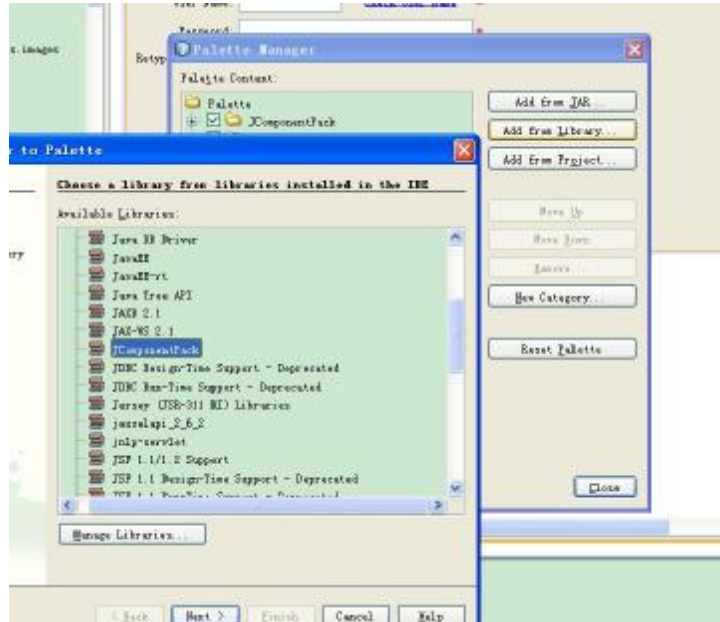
User Name:
Password:
Retyp
s.images
ry

Palette Manager
Palette Content:
Palette
JComponentPack
Add from JAR...
Add from Library...
Add from Project...
Move Up
Move Down
Remove
New Category...
Reset Palette
Close

to Palette
Choose a library from libraries installed in the IDE
Available Libraries:
Java DB Driver
JavaEE
JavaEE-rt
Java Tree API
JAXB 2.1
JAX-WS 2.1
JComponentPack
JDBC Design-Time Support - Deprecated
JDBC Run-Time Support - Deprecated
Jersey (JSR-311 RI) Libraries
jexcelapi_2_6_2
jnlp-servlet
JSP 1.1/1.2 Support
JSP 1.1 Design-Time Support - Deprecated
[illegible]
Manage Libraries...
< Back
Next >
Finish
Cancel
Help